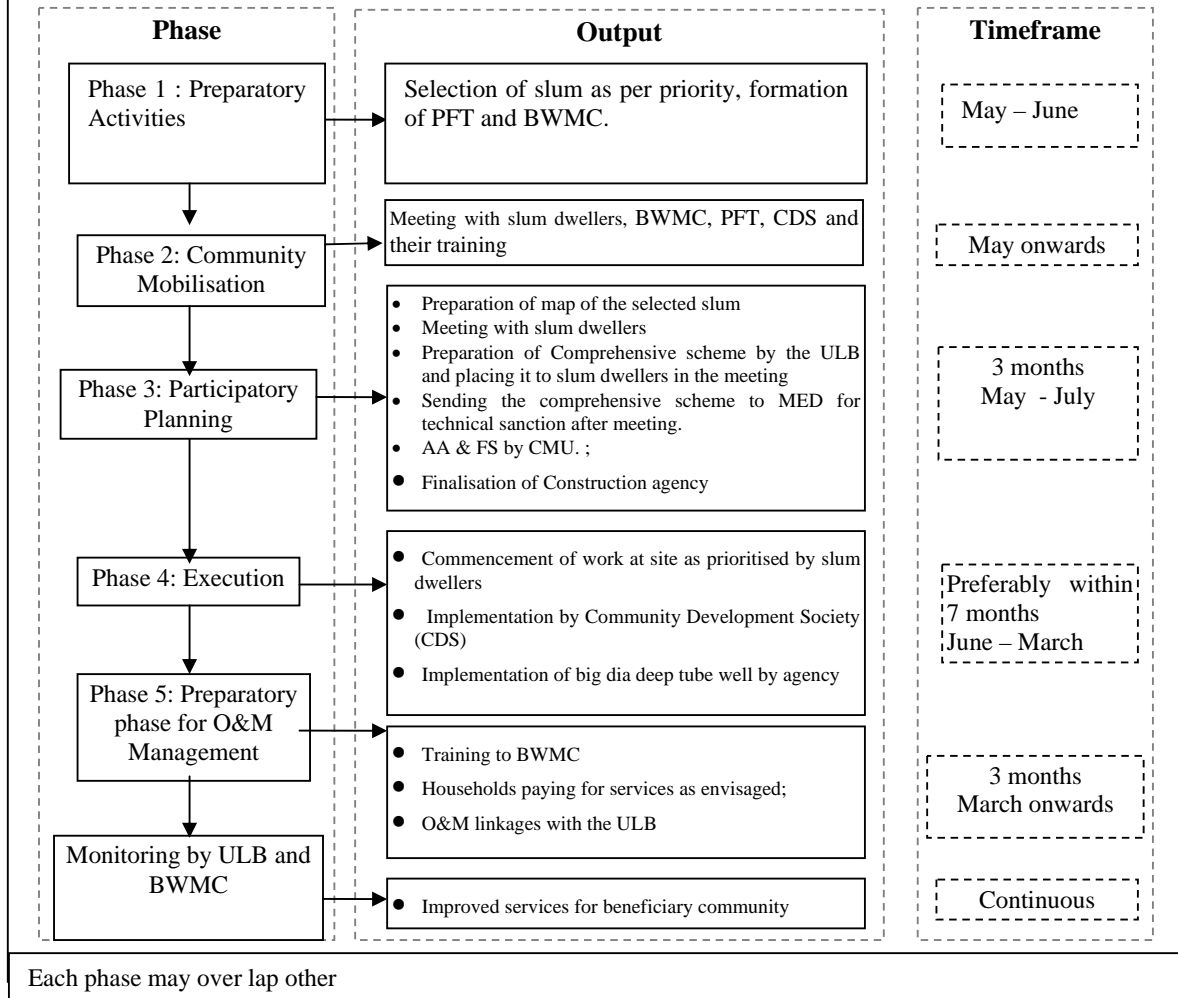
Phase

Phase 1 : Preparatory Activities

Phase 2: Community Mobilisation

Phase 3: Participatory Planning

Phase 4: Execution

Phase 5: Preparatory phase for O&M Management

Monitoring by ULB and BWMC

Output

Selection of slum as per priority, formation of PFT and BWMC.

Meeting with slum dwellers, BWMC, PFT, CDS and their training

- Preparation of map of the selected slum
- Meeting with slum dwellers
- Preparation of Comprehensive scheme by the ULB and placing it to slum dwellers in the meeting
- Sending the comprehensive scheme to MED for technical sanction after meeting.
- AA & FS by CMU. ;
- Finalisation of Construction agency

- Commencement of work at site as prioritised by slum dwellers
- Implementation by Community Development Society (CDS)
- Implementation of big dia deep tube well by agency

- Training to BWMC
- Households paying for services as envisaged;
- O&M linkages with the ULB

- Improved services for beneficiary community

Timeframe

May – June

May onwards

3 months
May - July

Preferably within 7 months
June – March

3 months
March onwards

Continuous

Each phase may over lap other